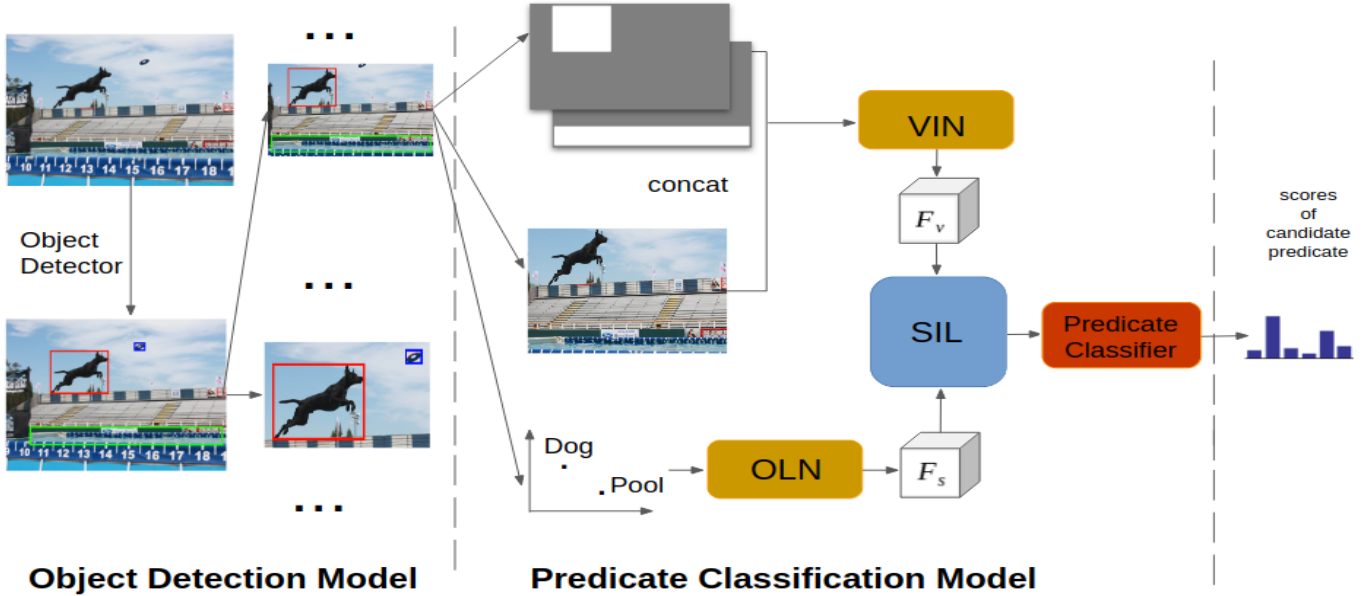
...

10 11 12 13 14 15 16 17 18

Object Detector

10 11 12 13 14 15 16 17 18

...

...

concat

VIN

$F_v$

SIL

Predicate Classifier

scores of candidate predicate

Dog

Pool

OLN

$F_s$

Object Detection Model

Predicate Classification Model